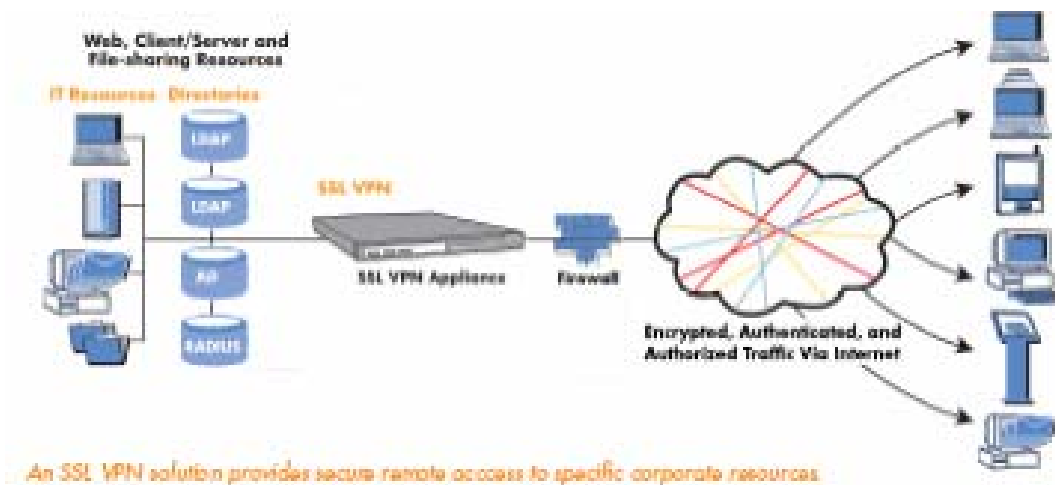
Web, Client/Server and File-sharing Resources

IT Resources

Directories

LDAP

LDAP

AD

RADIUS

SSL VPN

SSL VPN Appliance

Firewall

Encrypted, Authenticated, and Authorized Traffic Via Internet

An SSL VPN solution provides secure remote access to specific corporate resources.